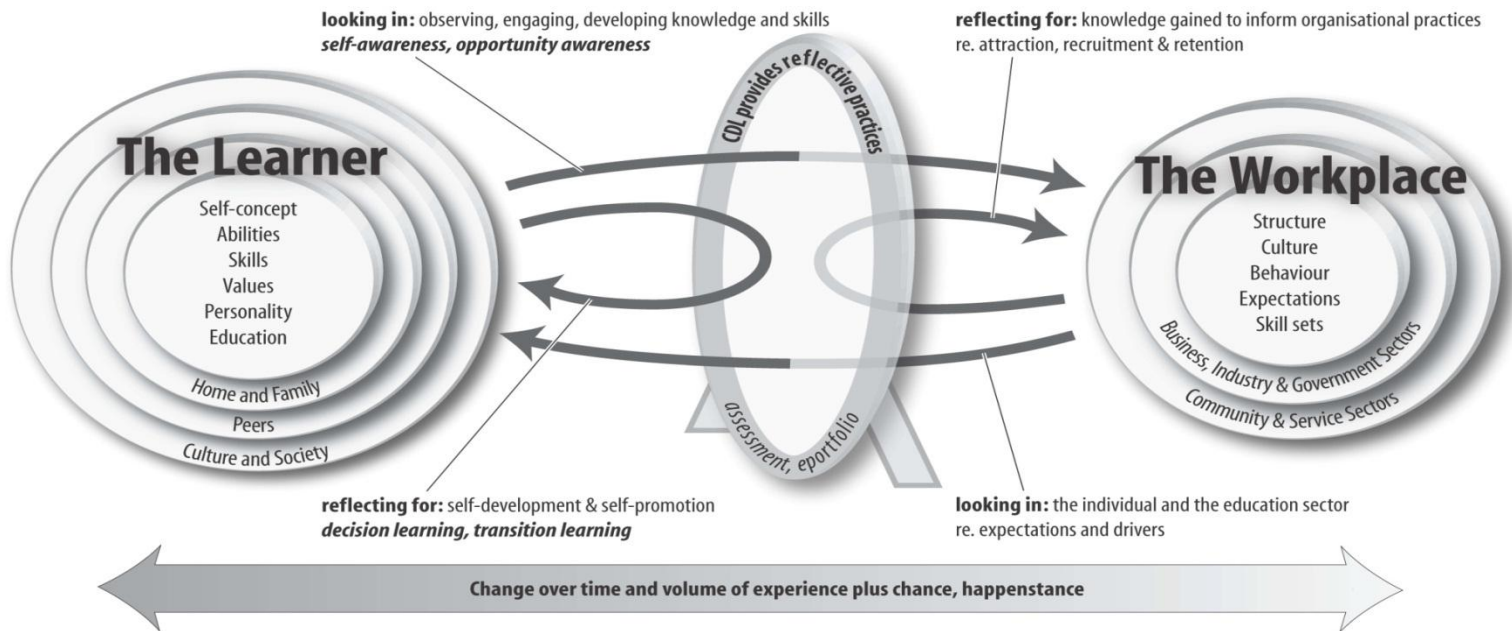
**looking in:** observing, engaging, developing knowledge and skills
***self-awareness, opportunity awareness***

**reflecting for:** knowledge gained to inform organisational practices re. attraction, recruitment & retention

CDL provides reflective practices

**The Learner**

Self-concept
Abilities
Skills
Values
Personality
Education

Home and Family
Peers
Culture and Society

assessment, eportfolio

**The Workplace**

Structure
Culture
Behaviour
Expectations
Skill sets

Business, Industry & Government Sectors
Community & Service Sectors

**reflecting for:** self-development & self-promotion
***decision learning, transition learning***

**looking in:** the individual and the education sector re. expectations and drivers

**Change over time and volume of experience plus chance, happenstance**